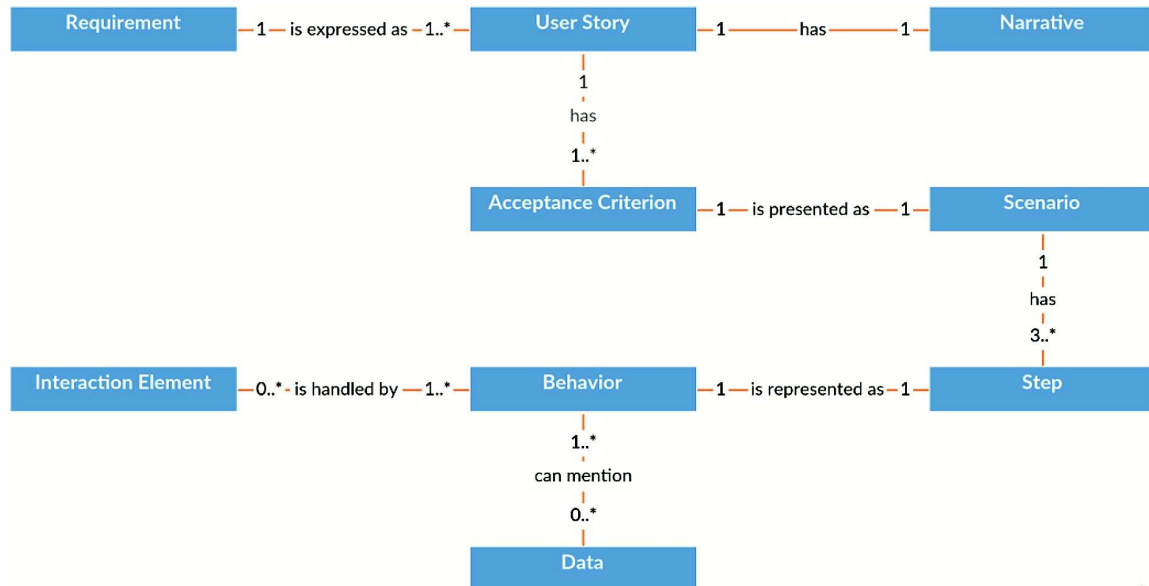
Requirement
1 is expressed as 1..*
User Story
1 has 1
Narrative

1
has
1..*

Acceptance Criterion
1 is presented as 1
Scenario

1
has
3..*

Interaction Element
0..* is handled by 1..*
Behavior
1 is represented as 1
Step

1..*
can mention
0..*

Data